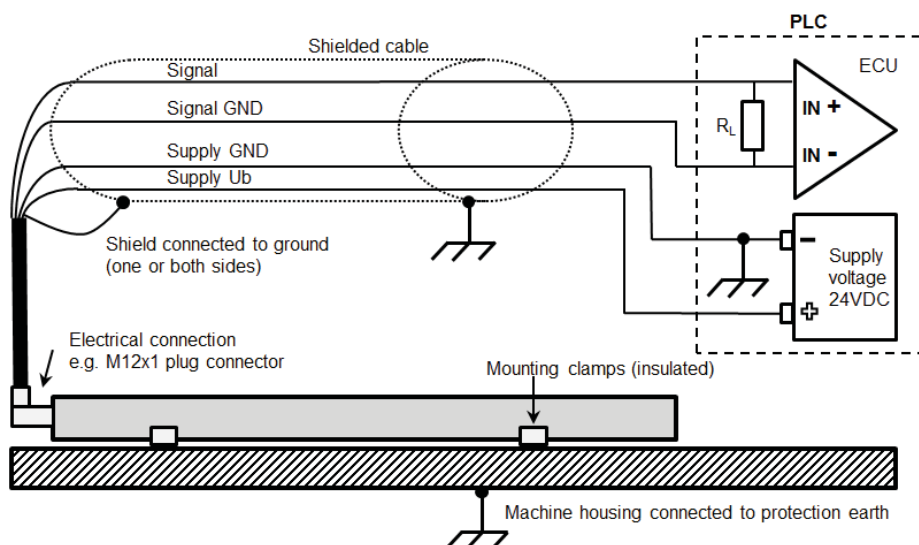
PLC

Shielded cable

Signal

Signal GND

Supply GND

Supply Ub

ECU

$R_L$

IN +

IN -

Shield connected to ground (one or both sides)

-

Supply voltage 24VDC

+

Electrical connection e.g. M12x1 plug connector

Mounting clamps (insulated)

Machine housing connected to protection earth